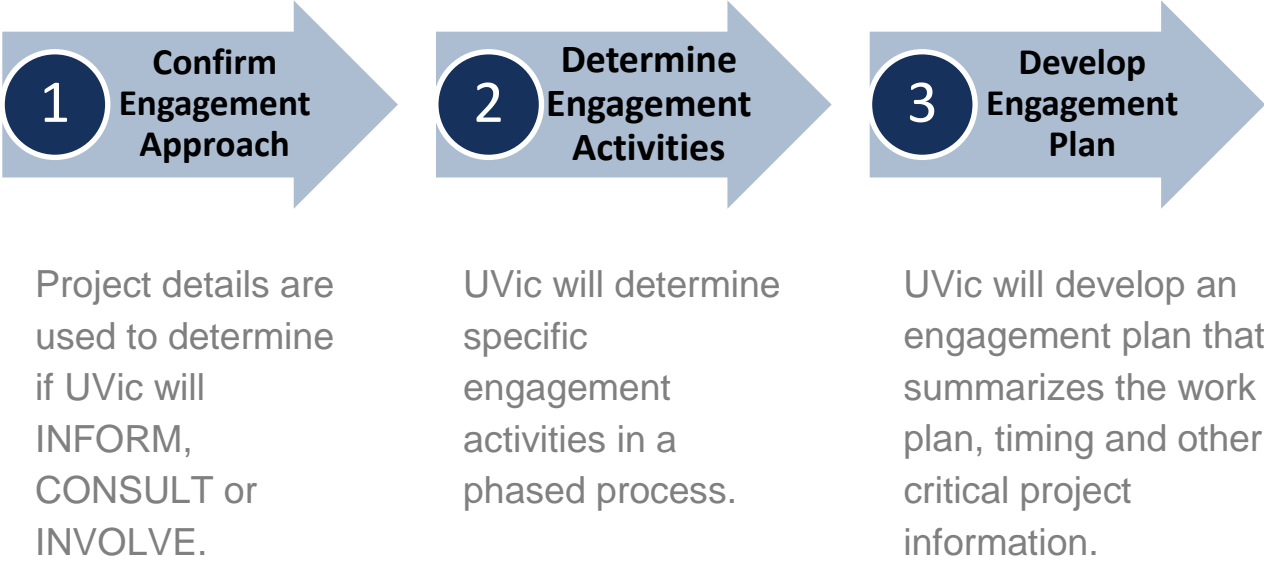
1 Confirm Engagement Approach

2 Determine Engagement Activities

3 Develop Engagement Plan

Project details are used to determine if UVic will INFORM, CONSULT or INVOLVE.

UVic will determine specific engagement activities in a phased process.

UVic will develop an engagement plan that summarizes the work plan, timing and other critical project information.